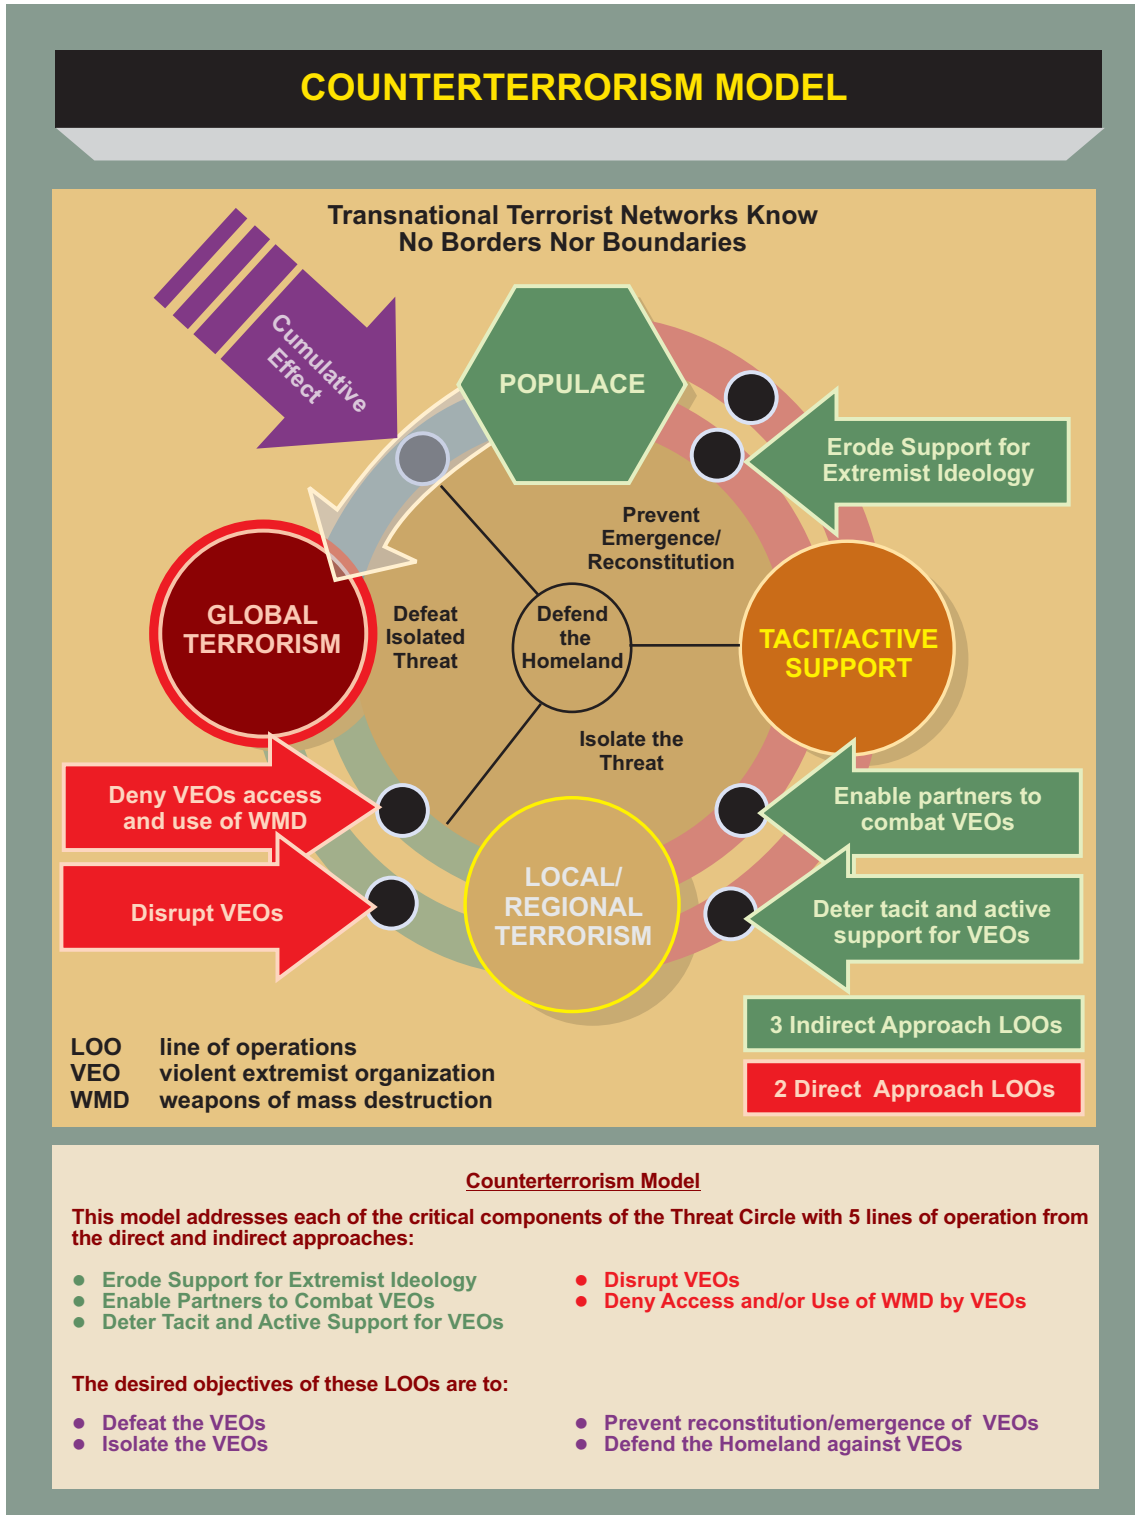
COUNTERTERRORISM MODEL

Transnational Terrorist Networks Know No Borders Nor Boundaries

Cumulative Effect

POPULACE

Erode Support for Extremist Ideology

Prevent Emergence/ Reconstitution

GLOBAL TERRORISM

Defeat Isolated Threat

Defend the Homeland

TACIT/ACTIVE SUPPORT

Isolate the Threat

Deny VEOs access and use of WMD

Enable partners to combat VEOs

Disrupt VEOs

LOCAL/ REGIONAL TERRORISM

Deter tacit and active support for VEOs

3 Indirect Approach LOOs

2 Direct Approach LOOs

LOO line of operations
VEO violent extremist organization
WMD weapons of mass destruction

Counterterrorism Model

This model addresses each of the critical components of the Threat Circle with 5 lines of operation from the direct and indirect approaches:

- Erode Support for Extremist Ideology
- Enable Partners to Combat VEOs
- Deter Tacit and Active Support for VEOs

- Disrupt VEOs
- Deny Access and/or Use of WMD by VEOs

The desired objectives of these LOOs are to:

- Defeat the VEOs
- Isolate the VEOs

- Prevent reconstitution/emergence of VEOs
- Defend the Homeland against VEOs